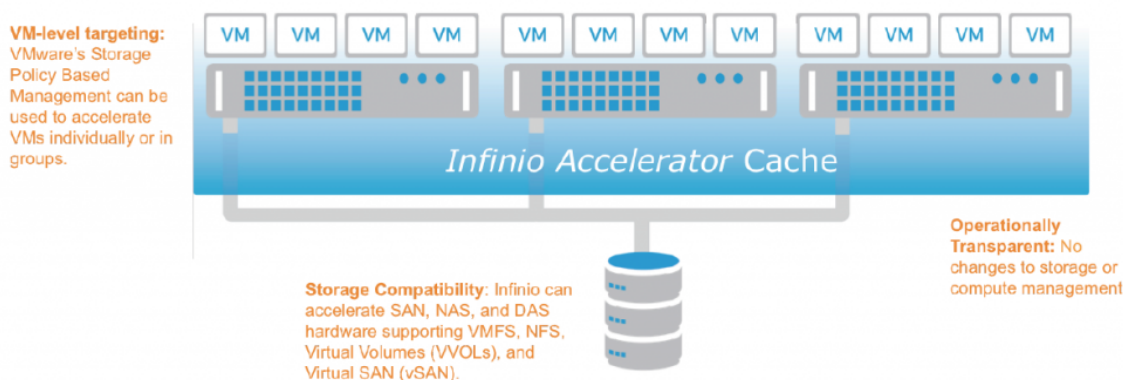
VM-level targeting: VMware's Storage Policy Based Management can be used to accelerate VMs individually or in groups.

VM VM VM VM VM VM VM VM VM VM VM VM

Infinio Accelerator Cache

Operationally Transparent: No changes to storage or compute management

Storage Compatibility: Infinio can accelerate SAN, NAS, and DAS hardware supporting VMFS, NFS, Virtual Volumes (VVOLs), and Virtual SAN (vSAN).